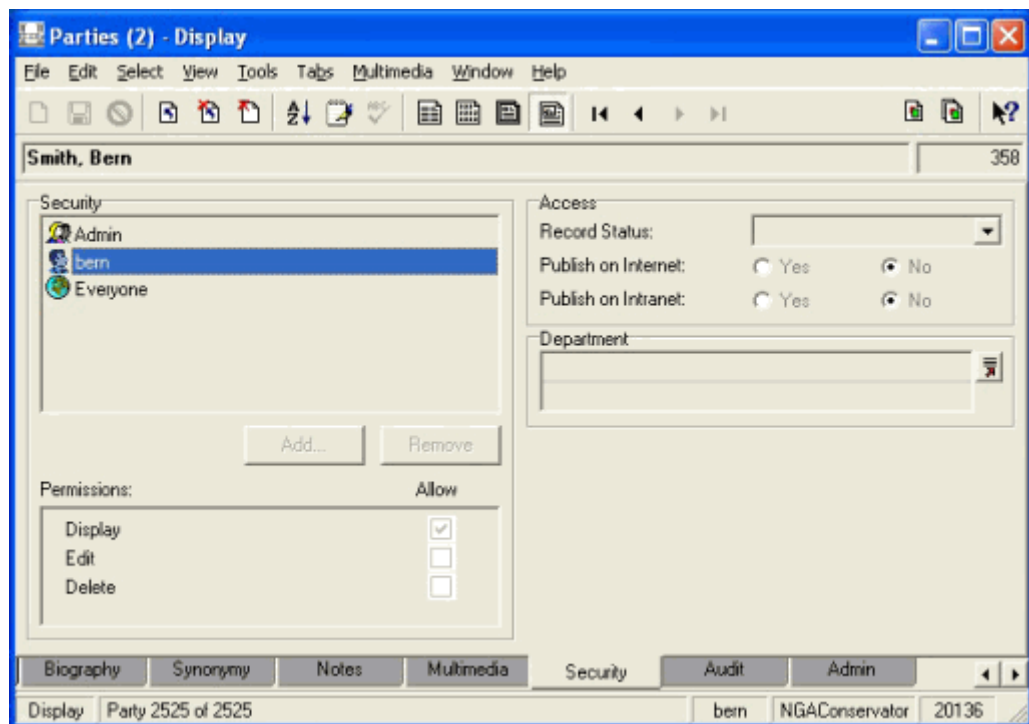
Parties (2) - Display

File Edit Select View Tools Tabs Multimedia Window Help

Smith, Bern

358

Security

Admin

bern

Everyone

Add...

Remove

Permissions:

Allow

Display

Edit

Delete

Access

Record Status:

Publish on Internet:

Yes

No

Publish on Intranet:

Yes

No

Department

Biography

Synonymy

Notes

Multimedia

Security

Audit

Admin

Display

Party 2525 of 2525

bern

NGAConservator

20136